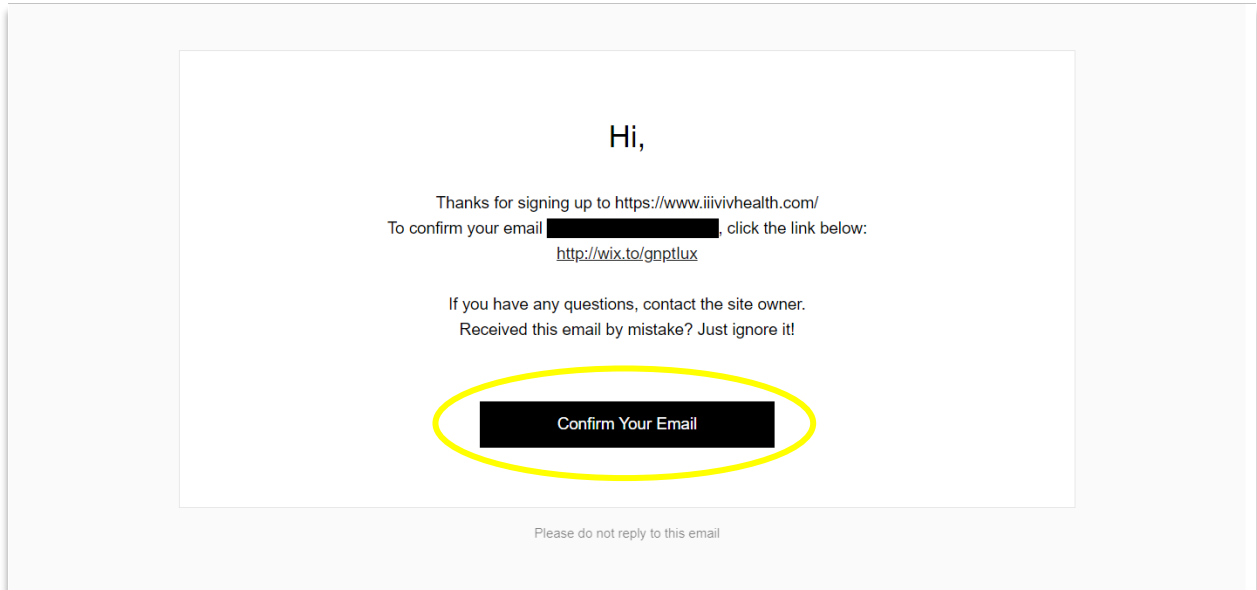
Hi,

Thanks for signing up to https://www.iiivivhealth.com/
To confirm your email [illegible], click the link below:
http://wix.to/gnptlux

If you have any questions, contact the site owner.
Received this email by mistake? Just ignore it!

Confirm Your Email

Please do not reply to this email